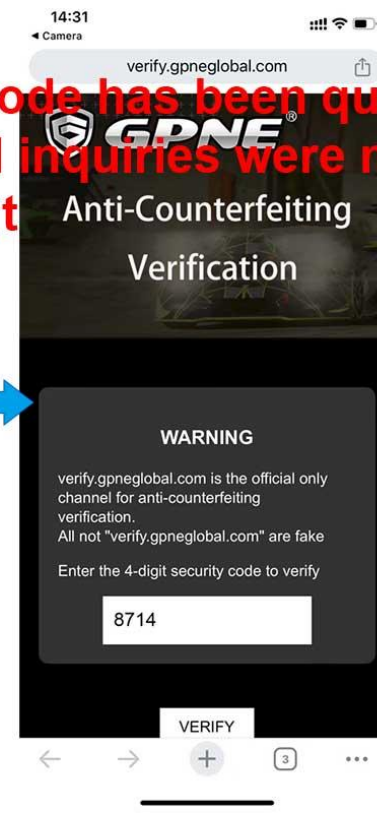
14:31
◄ Camera

verify.gpneglobal.com

ode has been qu
l inquiries were r
t

GPNE®

Anti-Counterfeiting Verification

WARNING

verify.gpneglobal.com is the official only channel for anti-counterfeiting verification.
All not "verify.gpneglobal.com" are fake

Enter the 4-digit security code to verify

8714

VERIFY

3